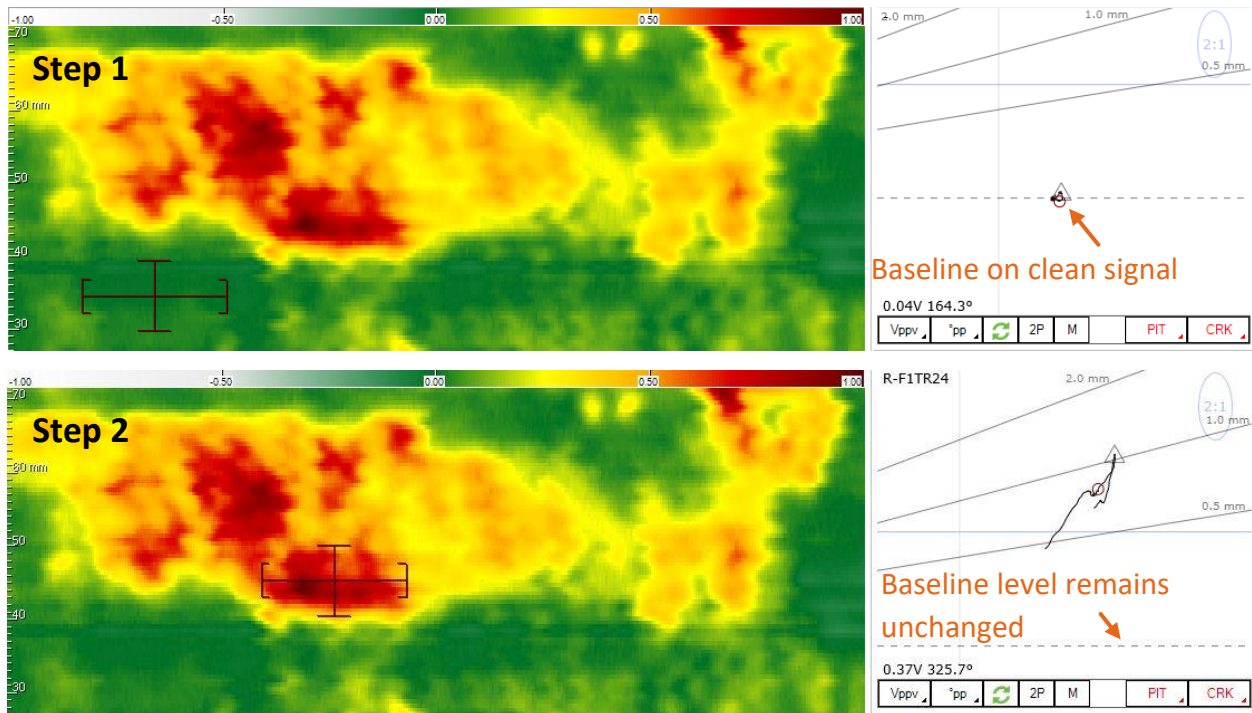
-1.00 -0.50 0.00 0.50 1.00

70

Step 1

60 mm

50

40

30

2.0 mm

1.0 mm

2:1

0.5 mm

Baseline on clean signal

0.04V 164.3°

Vppv °pp 2P M PIT CRK

-1.00 -0.50 0.00 0.50 1.00

70

Step 2

60 mm

50

40

30

R-F1TR24

2.0 mm

2:1

1.0 mm

0.5 mm

Baseline level remains unchanged

0.37V 325.7°

Vppv °pp 2P M PIT CRK